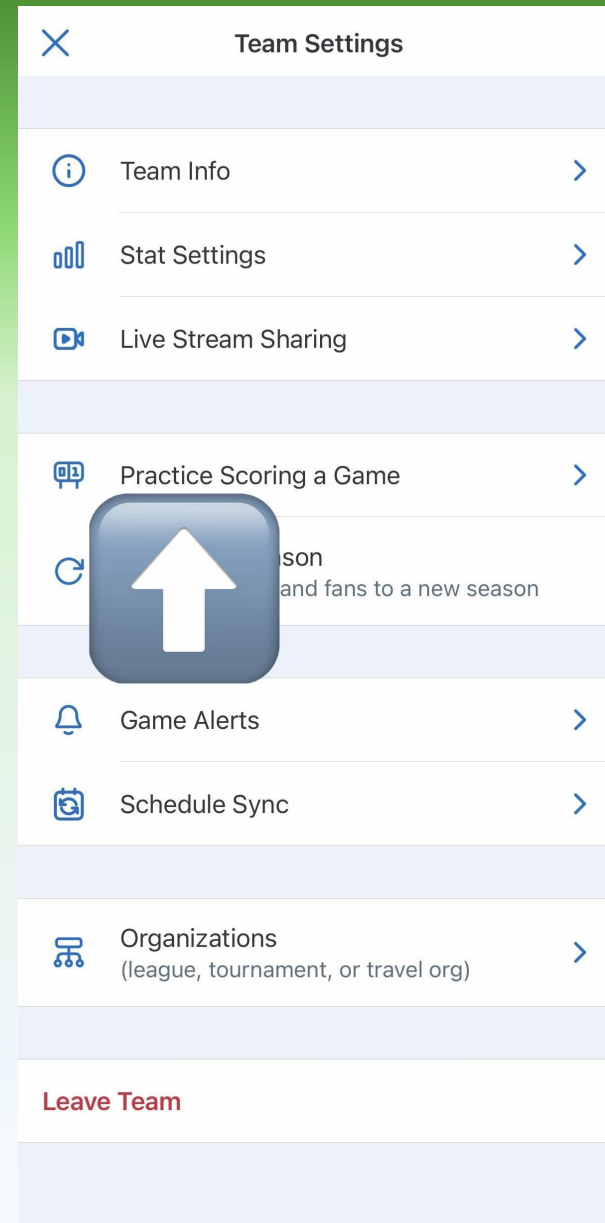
Team Settings

Team Info

Stat Settings

Live Stream Sharing

Practice Scoring a Game

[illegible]son
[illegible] and fans to a new season

Game Alerts

Schedule Sync

Organizations
(league, tournament, or travel org)

Leave Team